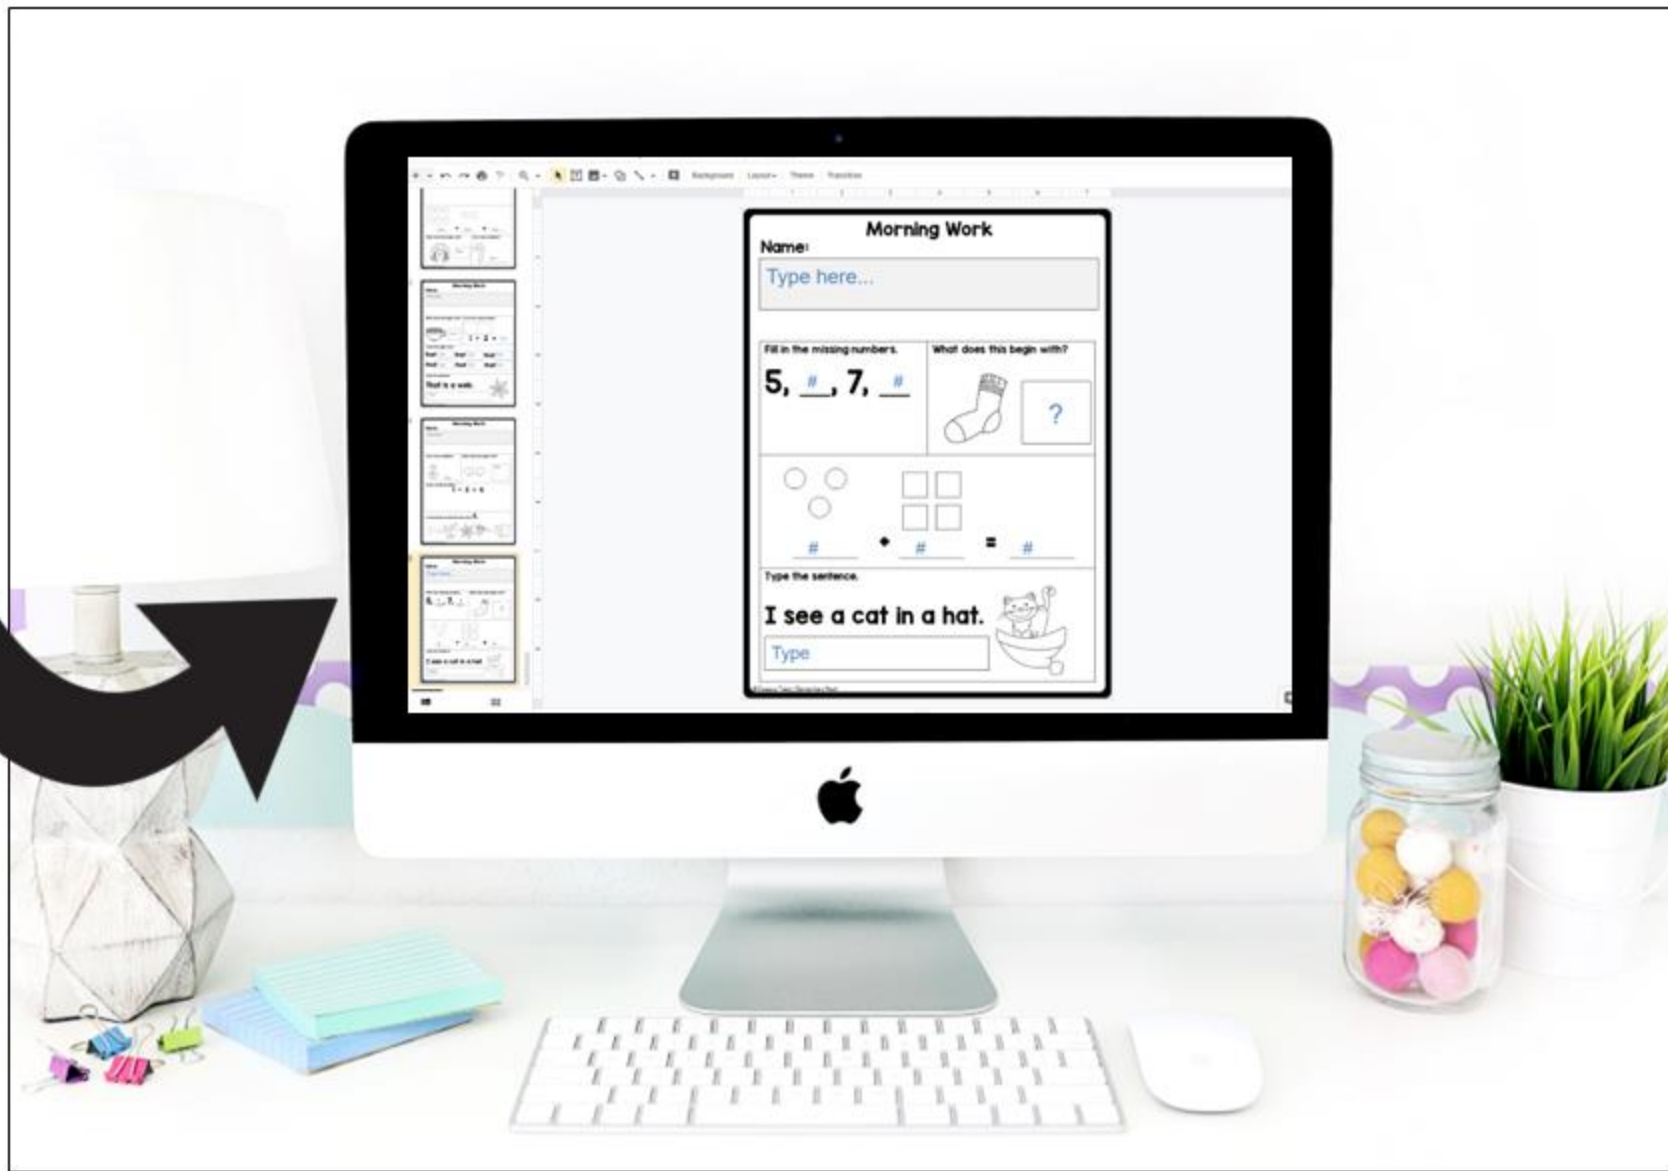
Background Layout Theme Transition

Morning Work

Name:

Type here...

Fill in the missing numbers.

5, #, 7, #

What does this begin with?

?

# + # = #

Type the sentence.

I see a cat in a hat.

Type